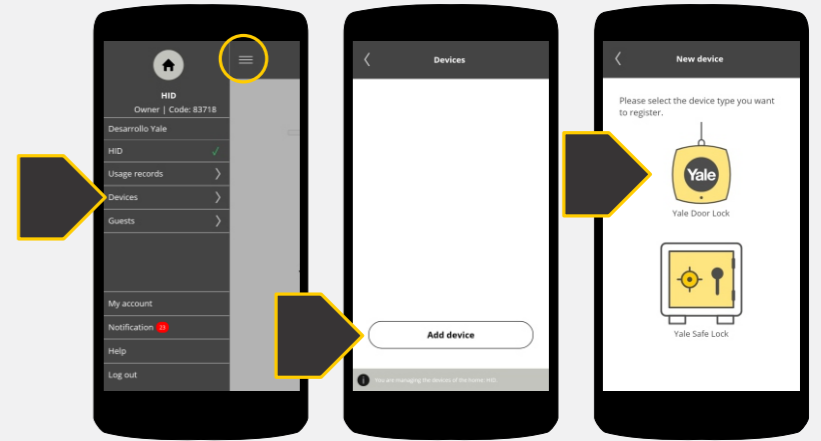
HID
Owner | Code: 83718
Desarrollo Yale
HID
Usage records
Devices
Guests
My account
Notification 23
Help
Log out

Devices
Add device
You are managing the devices of the home: HID

New device
Please select the device type you want to register.
Yale
Yale Door Lock
Yale Safe Lock